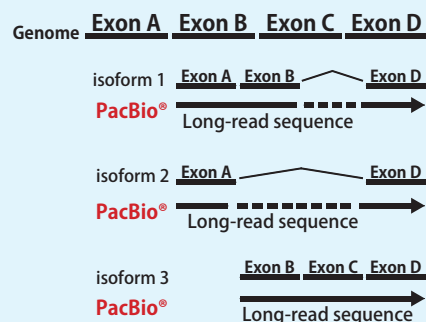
Genome Exon A Exon B Exon C Exon D

isoform 1 Exon A Exon B Exon D
PacBio®
Long-read sequence

isoform 2 Exon A Exon D
PacBio®
Long-read sequence

isoform 3 Exon B Exon C Exon D
PacBio®
Long-read sequence